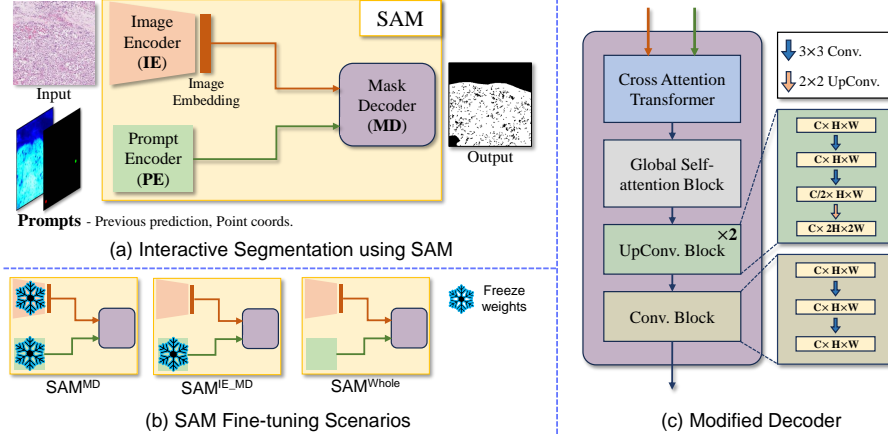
Input

Image Encoder (IE)

Image Embedding

SAM

Mask Decoder (MD)

Output

Prompt Encoder (PE)

Prompts - Previous prediction, Point coords.

(a) Interactive Segmentation using SAM

Freeze weights

SAM$^{MD}$

SAM$^{IE\_MD}$

SAM$^{Whole}$

(b) SAM Fine-tuning Scenarios

3×3 Conv.

2×2 UpConv.

Cross Attention Transformer

Global Self-attention Block

UpConv. Block

×2

Conv. Block

C× H×W

C× H×W

C/2× H×W

C× 2H×2W

C× H×W

C× H×W

C× H×W

(c) Modified Decoder